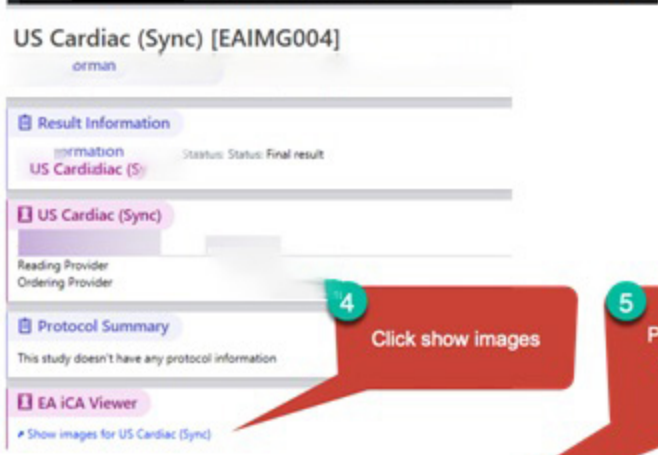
US Cardiac (Sync) [EAIMG004]

orman

Result Information

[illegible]rmation
US Cardidiac (S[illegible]

Status: Status: Final result

US Cardiac (Sync)

Reading Provider
Ordering Provider

4

Click show images

5

P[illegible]

Protocol Summary

This study doesn't have any protocol information

EA iCA Viewer

Show images for US Cardiac (Sync)